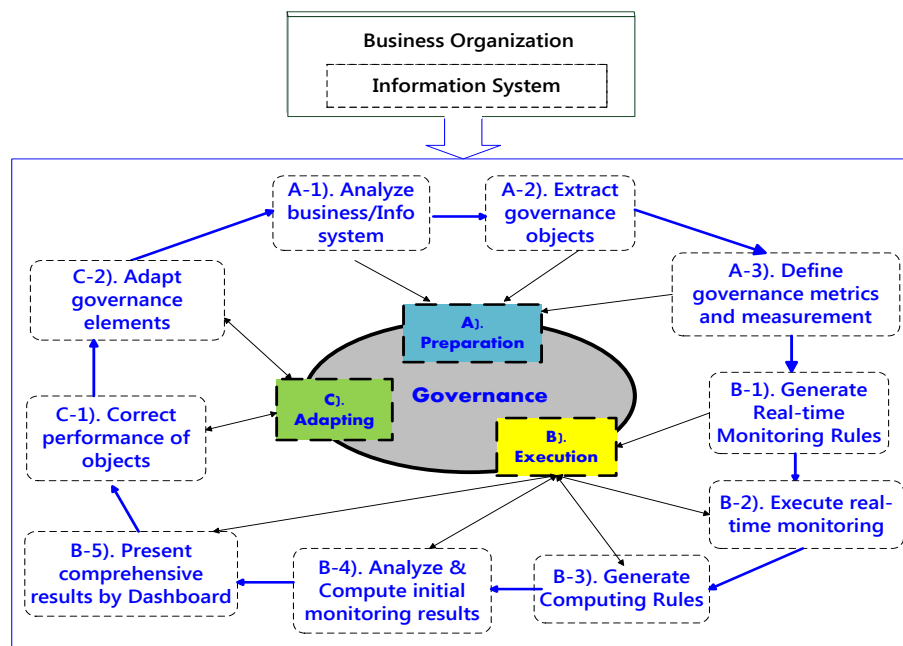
Business Organization

Information System

A-1). Analyze business/Info system

A-2). Extract governance objects

A-3). Define governance metrics and measurement

C-2). Adapt governance elements

A). Preparation

Governance

C). Adapting

C-1). Correct performance of objects

B). Execution

B-1). Generate Real-time Monitoring Rules

B-2). Execute real-time monitoring

B-5). Present comprehensive results by Dashboard

B-4). Analyze & Compute initial monitoring results

B-3). Generate Computing Rules